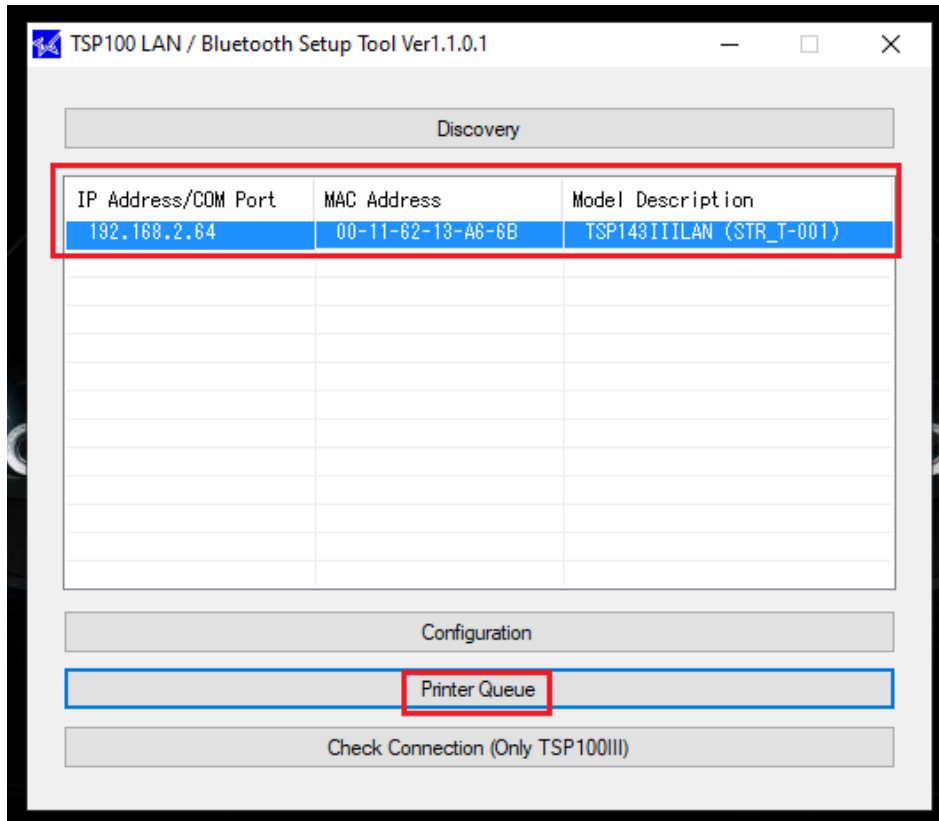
TSP100 LAN / Bluetooth Setup Tool Ver1.1.0.1

Discovery

| IP Address/COM Port | MAC Address | Model Description |
|---|---|---|
| 192.168.2.64 | 00-11-62-13-A6-6B | TSP143IIILAN (STR_T-001) |

Configuration

Printer Queue

Check Connection (Only TSP100III)